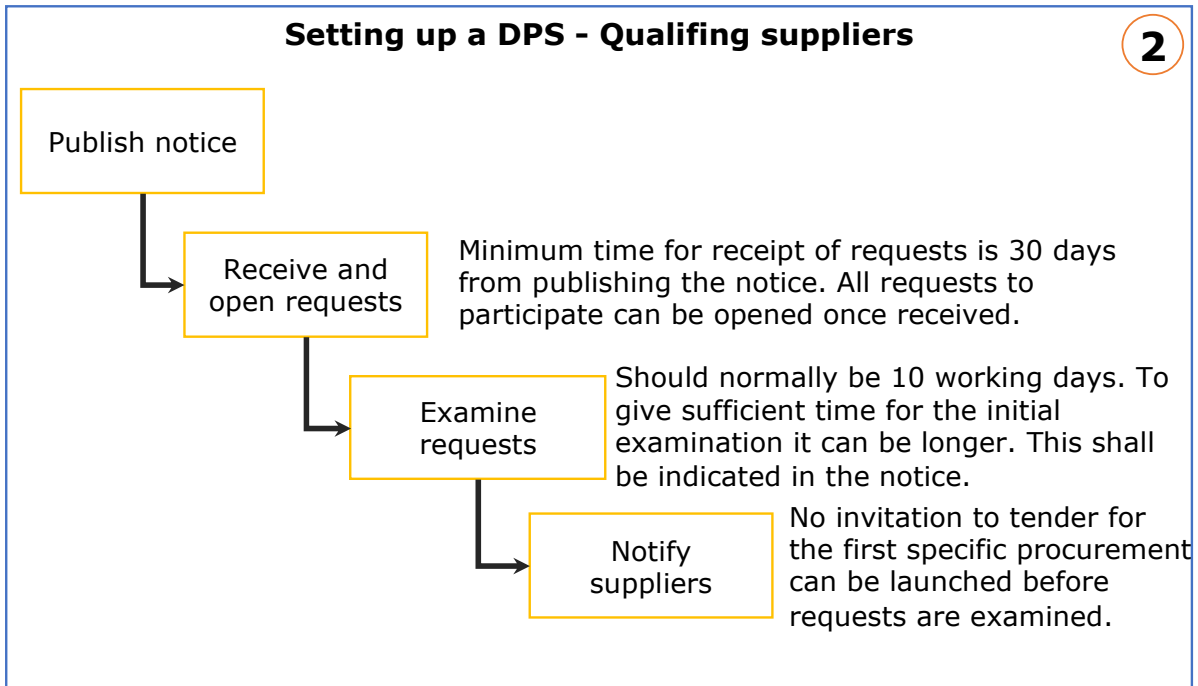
Setting up a DPS - Qualifing suppliers

2

Publish notice

Receive and open requests

Minimum time for receipt of requests is 30 days from publishing the notice. All requests to participate can be opened once received.

Examine requests

Should normally be 10 working days. To give sufficient time for the initial examination it can be longer. This shall be indicated in the notice.

Notify suppliers

No invitation to tender for the first specific procurement can be launched before requests are examined.